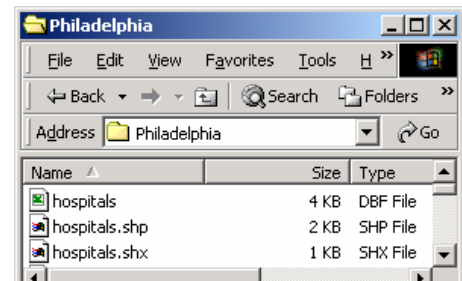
Philadelphia

File Edit View Favorites Tools H »

Back Search Folders »

Address Philadelphia Go

| Name | Size | Type |
|---|---|---|
| hospitals | 4 KB | DBF File |
| hospitals.shp | 2 KB | SHP File |
| hospitals.shx | 1 KB | SHX File |